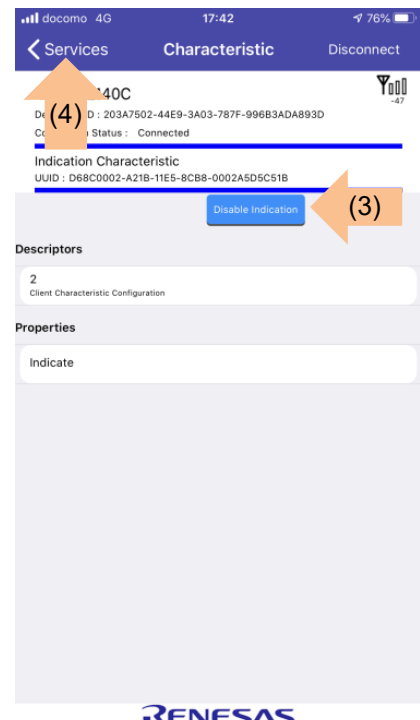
docomo 4G 17:42 76%

Services Characteristic Disconnect

(4) 40C

-47

De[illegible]D : 203A7502-44E9-3A03-787F-996B3ADA893D

Co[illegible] Status : Connected

Indication Characteristic

UUID : D68C0002-A21B-11E5-8CB8-0002A5D5C51B

Disable Indication (3)

Descriptors

2

Client Characteristic Configuration

Properties

Indicate

RENESAS